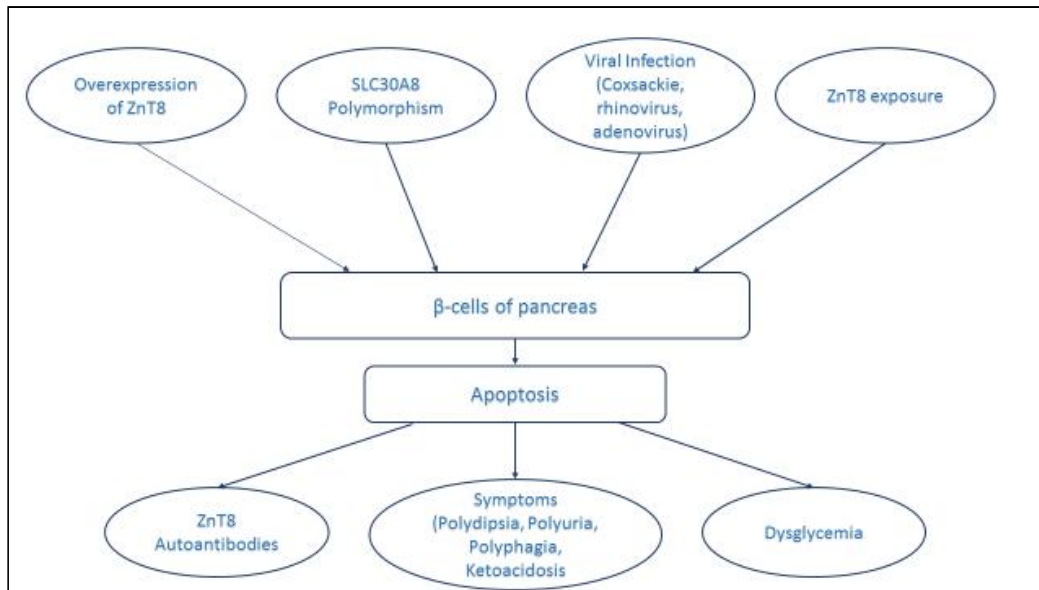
Overexpression of ZnT8

SLC30A8 Polymorphism

Viral Infection (Coxsackie, rhinovirus, adenovirus)

ZnT8 exposure

β-cells of pancreas

Apoptosis

ZnT8 Autoantibodies

Symptoms (Polydipsia, Polyuria, Polyphagia, Ketoacidosis

Dysglycemia